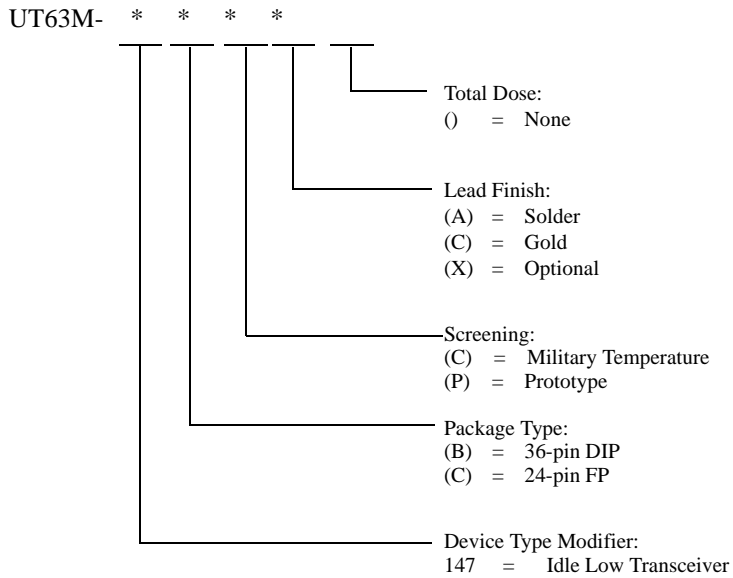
UT63M- * * * *

Total Dose:
() = None

Lead Finish:
(A) = Solder
(C) = Gold
(X) = Optional

Screening:
(C) = Military Temperature
(P) = Prototype

Package Type:
(B) = 36-pin DIP
(C) = 24-pin FP

Device Type Modifier:
147 = Idle Low Transceiver